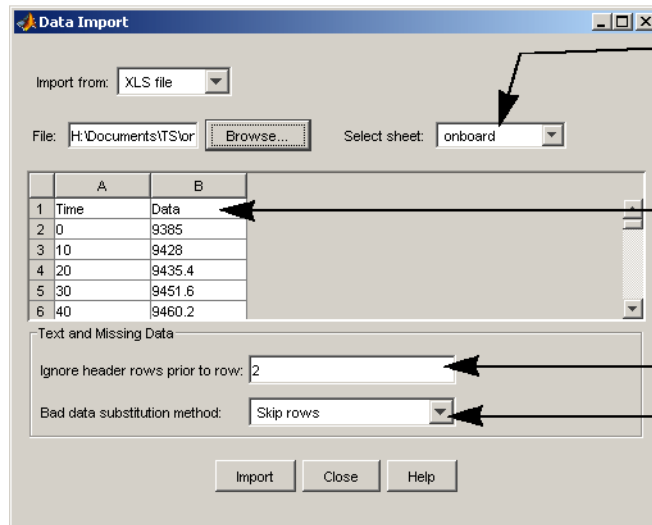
Data Import

Import from: XLS file

File: H:\Documents\TS\or Browse... Select sheet: onboard

| | A | B |
|---|---|---|
| 1 | Time | Data |
| 2 | 0 | 9385 |
| 3 | 10 | 9428 |
| 4 | 20 | 9435.4 |
| 5 | 30 | 9451.6 |
| 6 | 40 | 9460.2 |

Text and Missing Data

Ignore header rows prior to row: 2

Bad data substitution method: Skip rows

Import Close Help